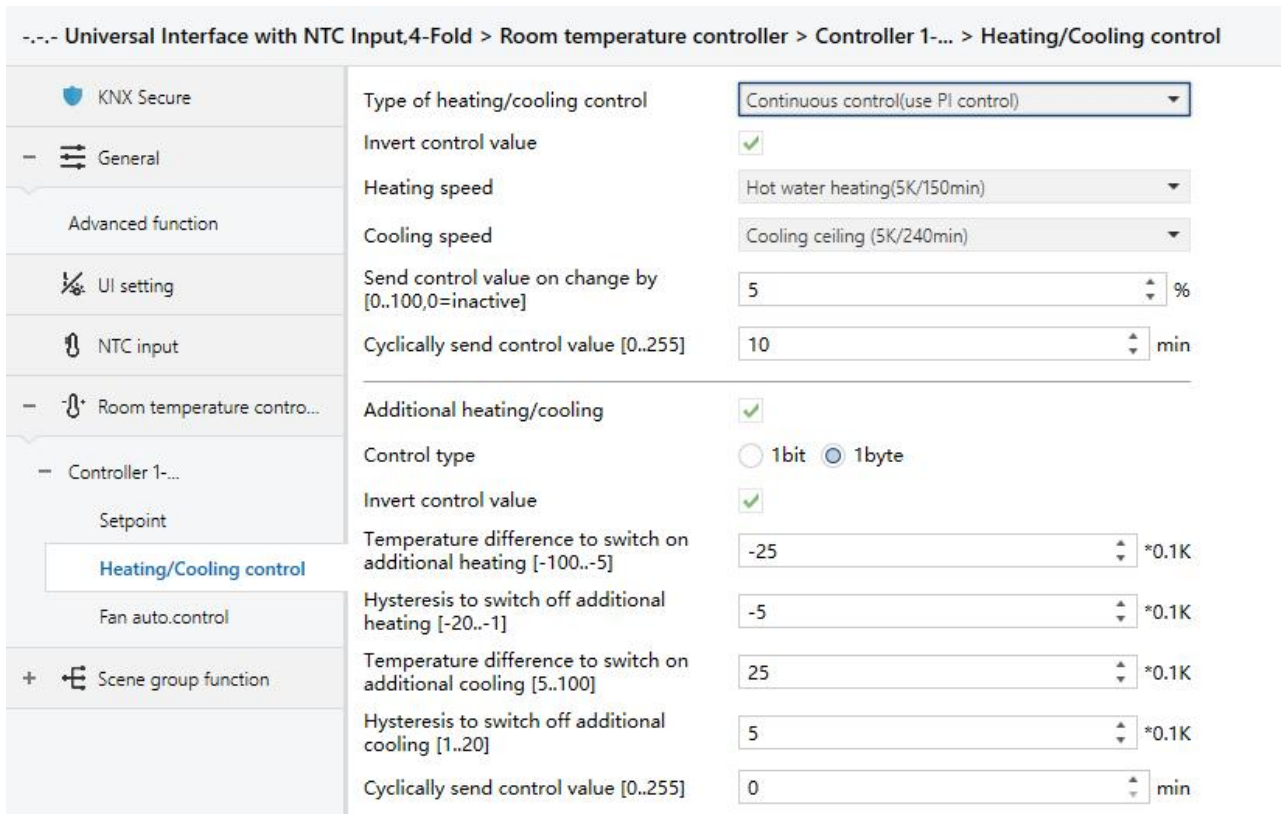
-.-.- Universal Interface with NTC Input,4-Fold > Room temperature controller > Controller 1-... > Heating/Cooling control

KNX Secure

– General

Advanced function

UI setting

NTC input

– Room temperature contro...

– Controller 1-...

Setpoint

Heating/Cooling control

Fan auto.control

+ Scene group function

Type of heating/cooling control | Continuous control(use PI control)

Invert control value | ✓

Heating speed | Hot water heating(5K/150min)

Cooling speed | Cooling ceiling (5K/240min)

Send control value on change by [0..100,0=inactive] | 5 %

Cyclically send control value [0..255] | 10 min

Additional heating/cooling | ✓

Control type | 1bit 1byte

Invert control value | ✓

Temperature difference to switch on additional heating [-100..-5] | -25 *0.1K

Hysteresis to switch off additional heating [-20..-1] | -5 *0.1K

Temperature difference to switch on additional cooling [5..100] | 25 *0.1K

Hysteresis to switch off additional cooling [1..20] | 5 *0.1K

Cyclically send control value [0..255] | 0 min